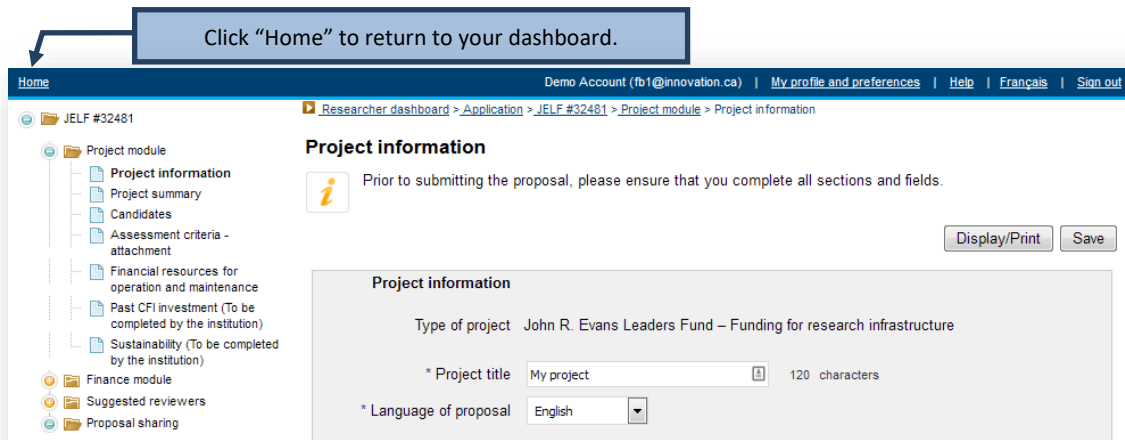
Click “Home” to return to your dashboard.

Home

Demo Account (fb1@innovation.ca) | My profile and preferences | Help | Français | Sign out

JELF #32481

Project module

Project information

Project summary

Candidates

Assessment criteria - attachment

Financial resources for operation and maintenance

Past CFI investment (To be completed by the institution)

Sustainability (To be completed by the institution)

Finance module

Suggested reviewers

Proposal sharing

Researcher dashboard > Application > JELF #32481 > Project module > Project information

Project information

Prior to submitting the proposal, please ensure that you complete all sections and fields.

Display/Print

Save

Project information

Type of project John R. Evans Leaders Fund – Funding for research infrastructure

* Project title My project 120 characters

* Language of proposal English